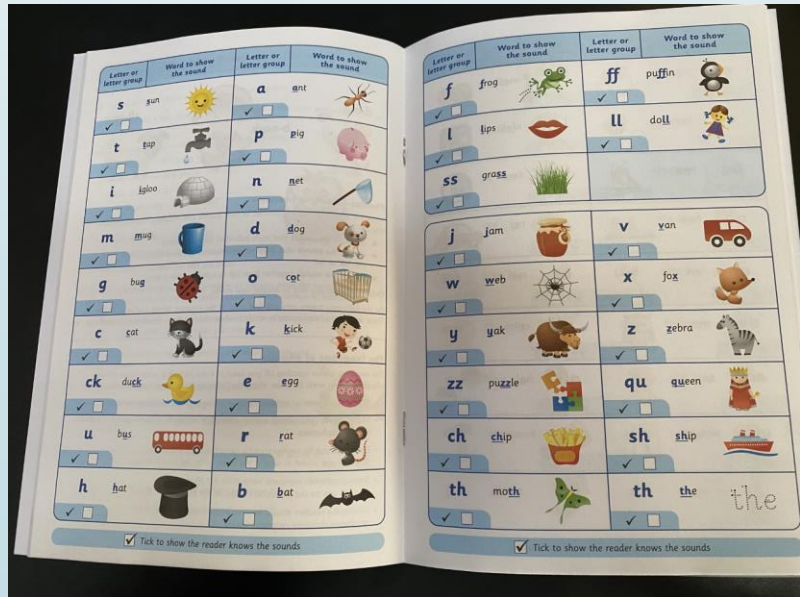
| Letter or letter group | Word to show the sound | Letter or letter group | Word to show the sound |
|---|---|---|---|
| s | sun | a | ant |
| ✓ | | ✓ | |
| t | tap | p | pig |
| ✓ | | ✓ | |
| i | igloo | n | net |
| ✓ | | ✓ | |
| m | mug | d | dog |
| ✓ | | ✓ | |
| g | bug | o | cot |
| ✓ | | ✓ | |
| c | cat | k | kick |
| ✓ | | ✓ | |
| ck | duck | e | egg |
| ✓ | | ✓ | |
| u | bus | r | rat |
| ✓ | | ✓ | |
| h | hat | b | bat |
| ✓ | | ✓ | |

✓ Tick to show the reader knows the sounds

| Letter or letter group | Word to show the sound | Letter or letter group | Word to show the sound |
|---|---|---|---|
| f | frog | ff | puffin |
| ✓ | | ✓ | |
| l | lips | ll | doll |
| ✓ | | ✓ | |
| ss | grass | | |
| ✓ | | | |

| | | | |
|---|---|---|---|
| j | jam | v | van |
| ✓ | | ✓ | |
| w | web | x | fox |
| ✓ | | ✓ | |
| y | yak | z | zebra |
| ✓ | | ✓ | |
| zz | puzzle | qu | queen |
| ✓ | | ✓ | |
| ch | chip | sh | ship |
| ✓ | | ✓ | |
| th | moth | th | the |
| ✓ | | ✓ | the |

✓ Tick to show the reader knows the sounds